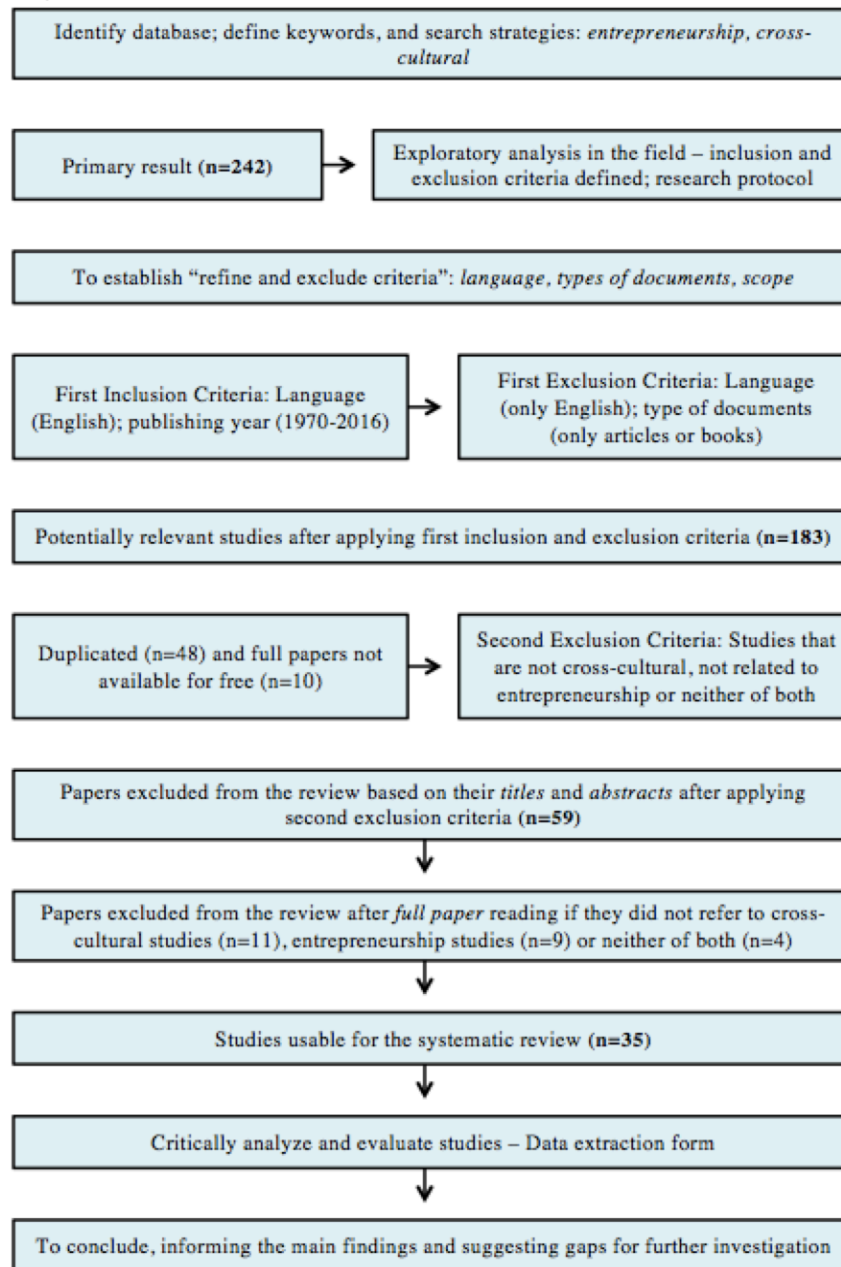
Identify database; define keywords, and search strategies: *entrepreneurship, cross-cultural*

Primary result (**n=242**)

Exploratory analysis in the field – inclusion and exclusion criteria defined; research protocol

To establish "refine and exclude criteria": *language, types of documents, scope*

First Inclusion Criteria: Language (English); publishing year (1970-2016)

First Exclusion Criteria: Language (only English); type of documents (only articles or books)

Potentially relevant studies after applying first inclusion and exclusion criteria (**n=183**)

Duplicated (n=48) and full papers not available for free (n=10)

Second Exclusion Criteria: Studies that are not cross-cultural, not related to entrepreneurship or neither of both

Papers excluded from the review based on their *titles* and *abstracts* after applying second exclusion criteria (**n=59**)

Papers excluded from the review after *full paper* reading if they did not refer to cross-cultural studies (n=11), entrepreneurship studies (n=9) or neither of both (n=4)

Studies usable for the systematic review (**n=35**)

Critically analyze and evaluate studies – Data extraction form

To conclude, informing the main findings and suggesting gaps for further investigation